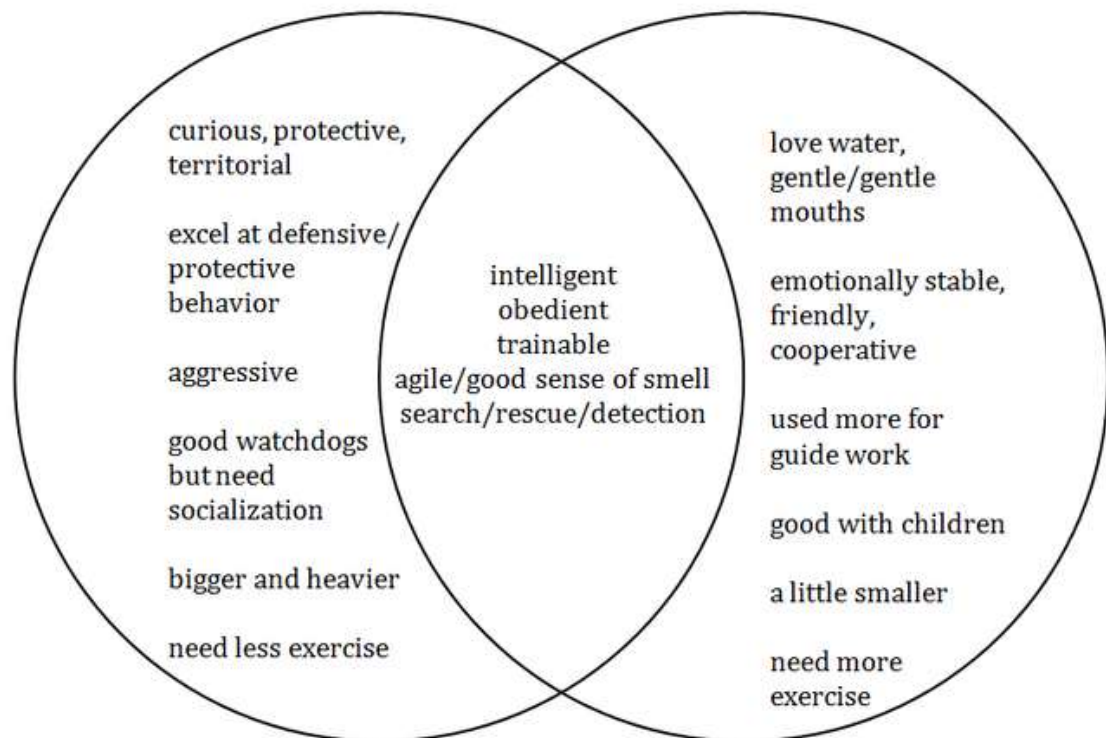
curious, protective, territorial

excel at defensive/ protective behavior

aggressive

good watchdogs but need socialization

bigger and heavier

need less exercise

intelligent
obedient
trainable
agile/good sense of smell
search/rescue/detection

love water, gentle/gentle mouths

emotionally stable, friendly, cooperative

used more for guide work

good with children

a little smaller

need more exercise